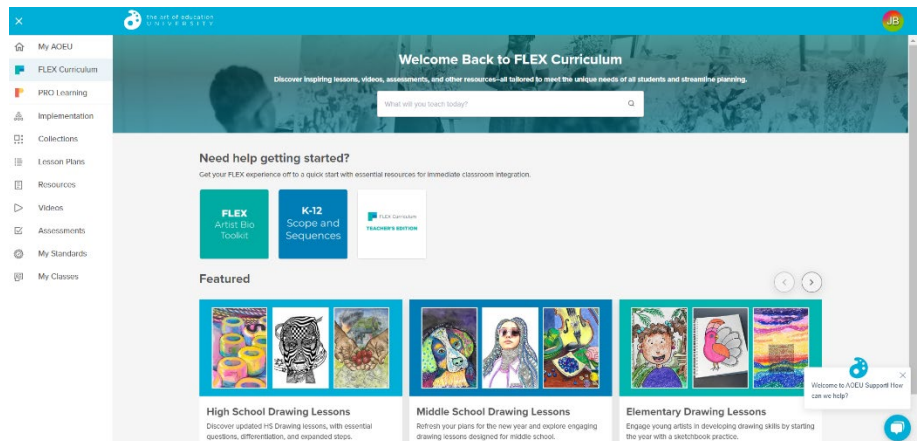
the art of education UNIVERSITY

JB

My AOEU
FLEX Curriculum
PRO Learning
Implementation
Collections
Lesson Plans
Resources
Videos
Assessments
My Standards
My Classes

Welcome Back to FLEX Curriculum

Discover inspiring lessons, videos, assessments, and other resources–all tailored to meet the unique needs of all students and streamline planning.

What will you teach today?

Need help getting started?

Get your FLEX experience off to a quick start with essential resources for immediate classroom integration.

FLEX Artist Bio Toolkit

K-12 Scope and Sequences

FLEX Curriculum TEACHER'S EDITION

Featured

High School Drawing Lessons
Discover updated HS Drawing lessons, with essential questions, differentiation, and expanded steps.

Middle School Drawing Lessons
Refresh your plans for the new year and explore engaging drawing lessons designed for middle school.

Elementary Drawing Lessons
Engage young artists in developing drawing skills by starting the year with a sketchbook practice.

Welcome to AOEU Support! How can we help?